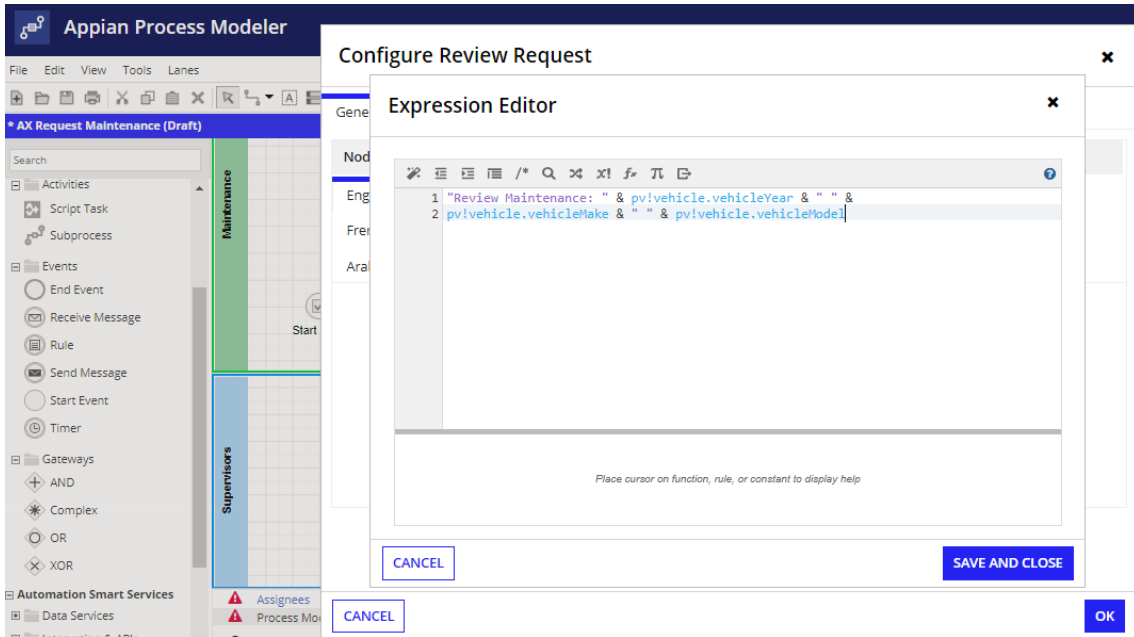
Appian Process Modeler

File Edit View Tools Lanes

* AX Request Maintenance (Draft)

Search

Activities
Script Task
Subprocess
Events
End Event
Receive Message
Rule
Send Message
Start Event
Timer
Gateways
AND
Complex
OR
XOR
Automation Smart Services
Data Services

Maintenance
Supervisors
Start

Assignees
Process Mo

Configure Review Request

Gene
Nod
Eng
Fren
Aral

Expression Editor

/* $x!$ $f_x$ $\pi$

1 "Review Maintenance: " & pv!vehicle.vehicleYear & " " &
2 pv!vehicle.vehicleMake & " " & pv!vehicle.vehicleModel

Place cursor on function, rule, or constant to display help

CANCEL
SAVE AND CLOSE

CANCEL
OK